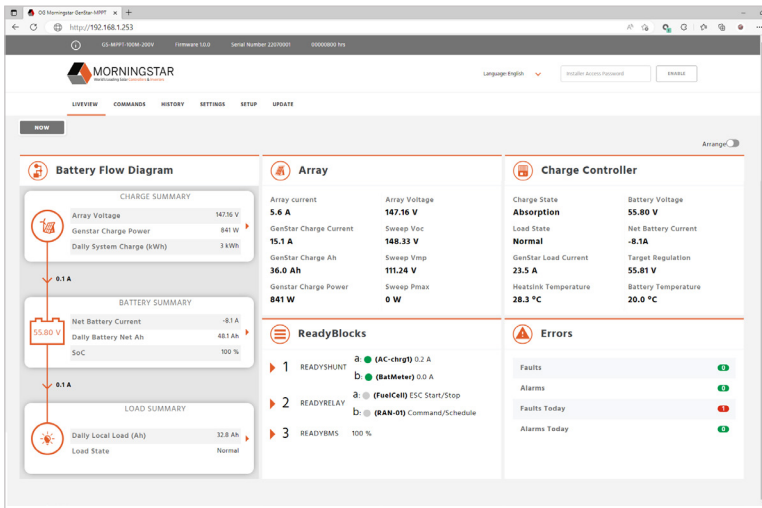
(D) Morningstar GenStar MPPT ×  +

http://192.168.1.253

GS-MPPT-100M-200V   Firmware 1.0.0   Serial Number 22070001   00000800 hrs

MORNINGSTAR
World's Leading Solar Controllers & Inverters

Language English   Installer Access Password   ENABLE

LIVEVIEW   COMMANDS   HISTORY   SETTINGS   SETUP   UPDATE

NOW

Arrange

Battery Flow Diagram

CHARGE SUMMARY

| | |
|---|---|
| Array Voltage | 147.16 V |
| Genstar Charge Power | 841 W |
| Daily System Charge (kWh) | 3 kWh |

0.1 A

BATTERY SUMMARY

55.80 V

| | |
|---|---|
| Net Battery Current | -8.1 A |
| Daily Battery Net Ah | 48.1 Ah |
| SoC | 100 % |

0.1 A

LOAD SUMMARY

| | |
|---|---|
| Daily Local Load (Ah) | 32.8 Ah |
| Load State | Normal |

Array

Array current
5.6 A

Array Voltage
147.16 V

GenStar Charge Current
15.1 A

Sweep Voc
148.33 V

GenStar Charge Ah
36.0 Ah

Sweep Vmp
111.24 V

Genstar Charge Power
841 W

Sweep Pmax
0 W

Charge Controller

Charge State
Absorption

Battery Voltage
55.80 V

Load State
Normal

Net Battery Current
-8.1A

GenStar Load Current
23.5 A

Target Regulation
55.81 V

Heatsink Temperature
28.3 °C

Battery Temperature
20.0 °C

ReadyBlocks

1 READYSHUNT
a: (AC-chrg1) 0.2 A
b: (BatMeter) 0.0 A

2 READYRELAY
a: (FuelCell) ESC Start/Stop
b: (RAN-01) Command/Schedule

3 READYBMS 100 %

Errors

| | |
|---|---|
| Faults | 0 |
| Alarms | 0 |
| Faults Today | 1 |
| Alarms Today | 0 |